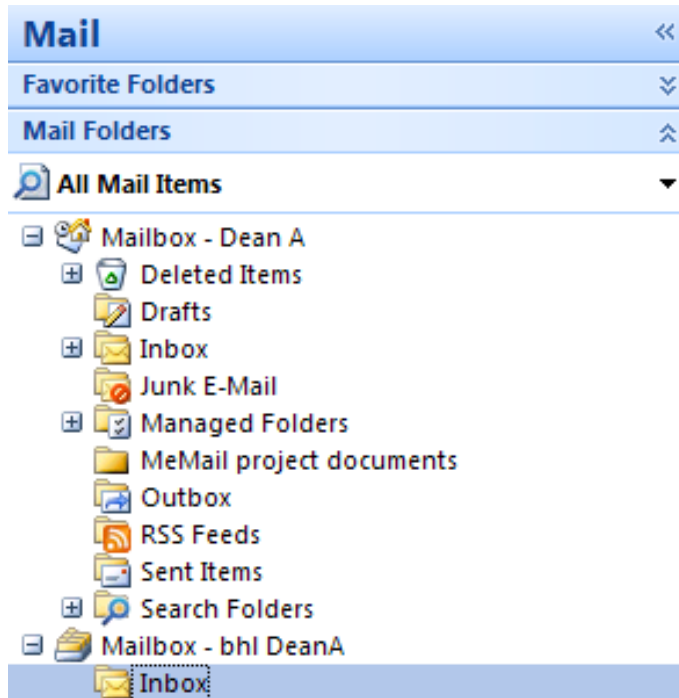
Mail

Favorite Folders

Mail Folders

All Mail Items

Mailbox - Dean A
Deleted Items
Drafts
Inbox
Junk E-Mail
Managed Folders
MeMail project documents
Outbox
RSS Feeds
Sent Items
Search Folders
Mailbox - bhl DeanA
Inbox